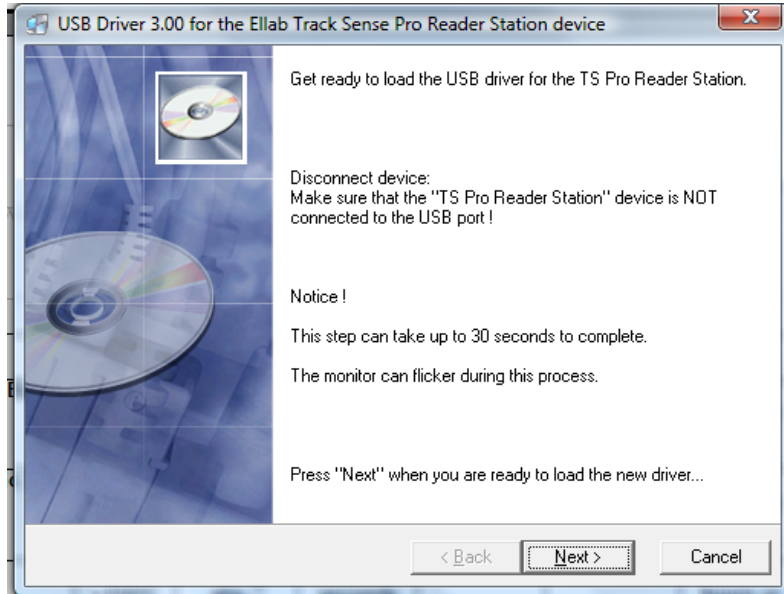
USB Driver 3.00 for the Ellab Track Sense Pro Reader Station device

Get ready to load the USB driver for the TS Pro Reader Station.

Disconnect device:
Make sure that the "TS Pro Reader Station" device is NOT connected to the USB port !

Notice !

This step can take up to 30 seconds to complete.

The monitor can flicker during this process.

Press "Next" when you are ready to load the new driver...

< Back

Next >

Cancel